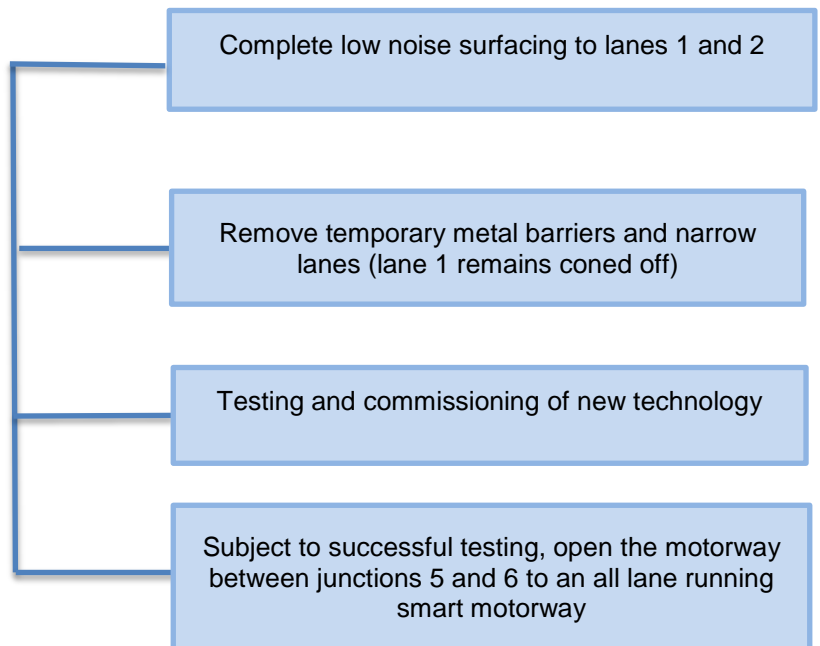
Complete low noise surfacing to lanes 1 and 2

Remove temporary metal barriers and narrow lanes (lane 1 remains coned off)

Testing and commissioning of new technology

Subject to successful testing, open the motorway between junctions 5 and 6 to an all lane running smart motorway